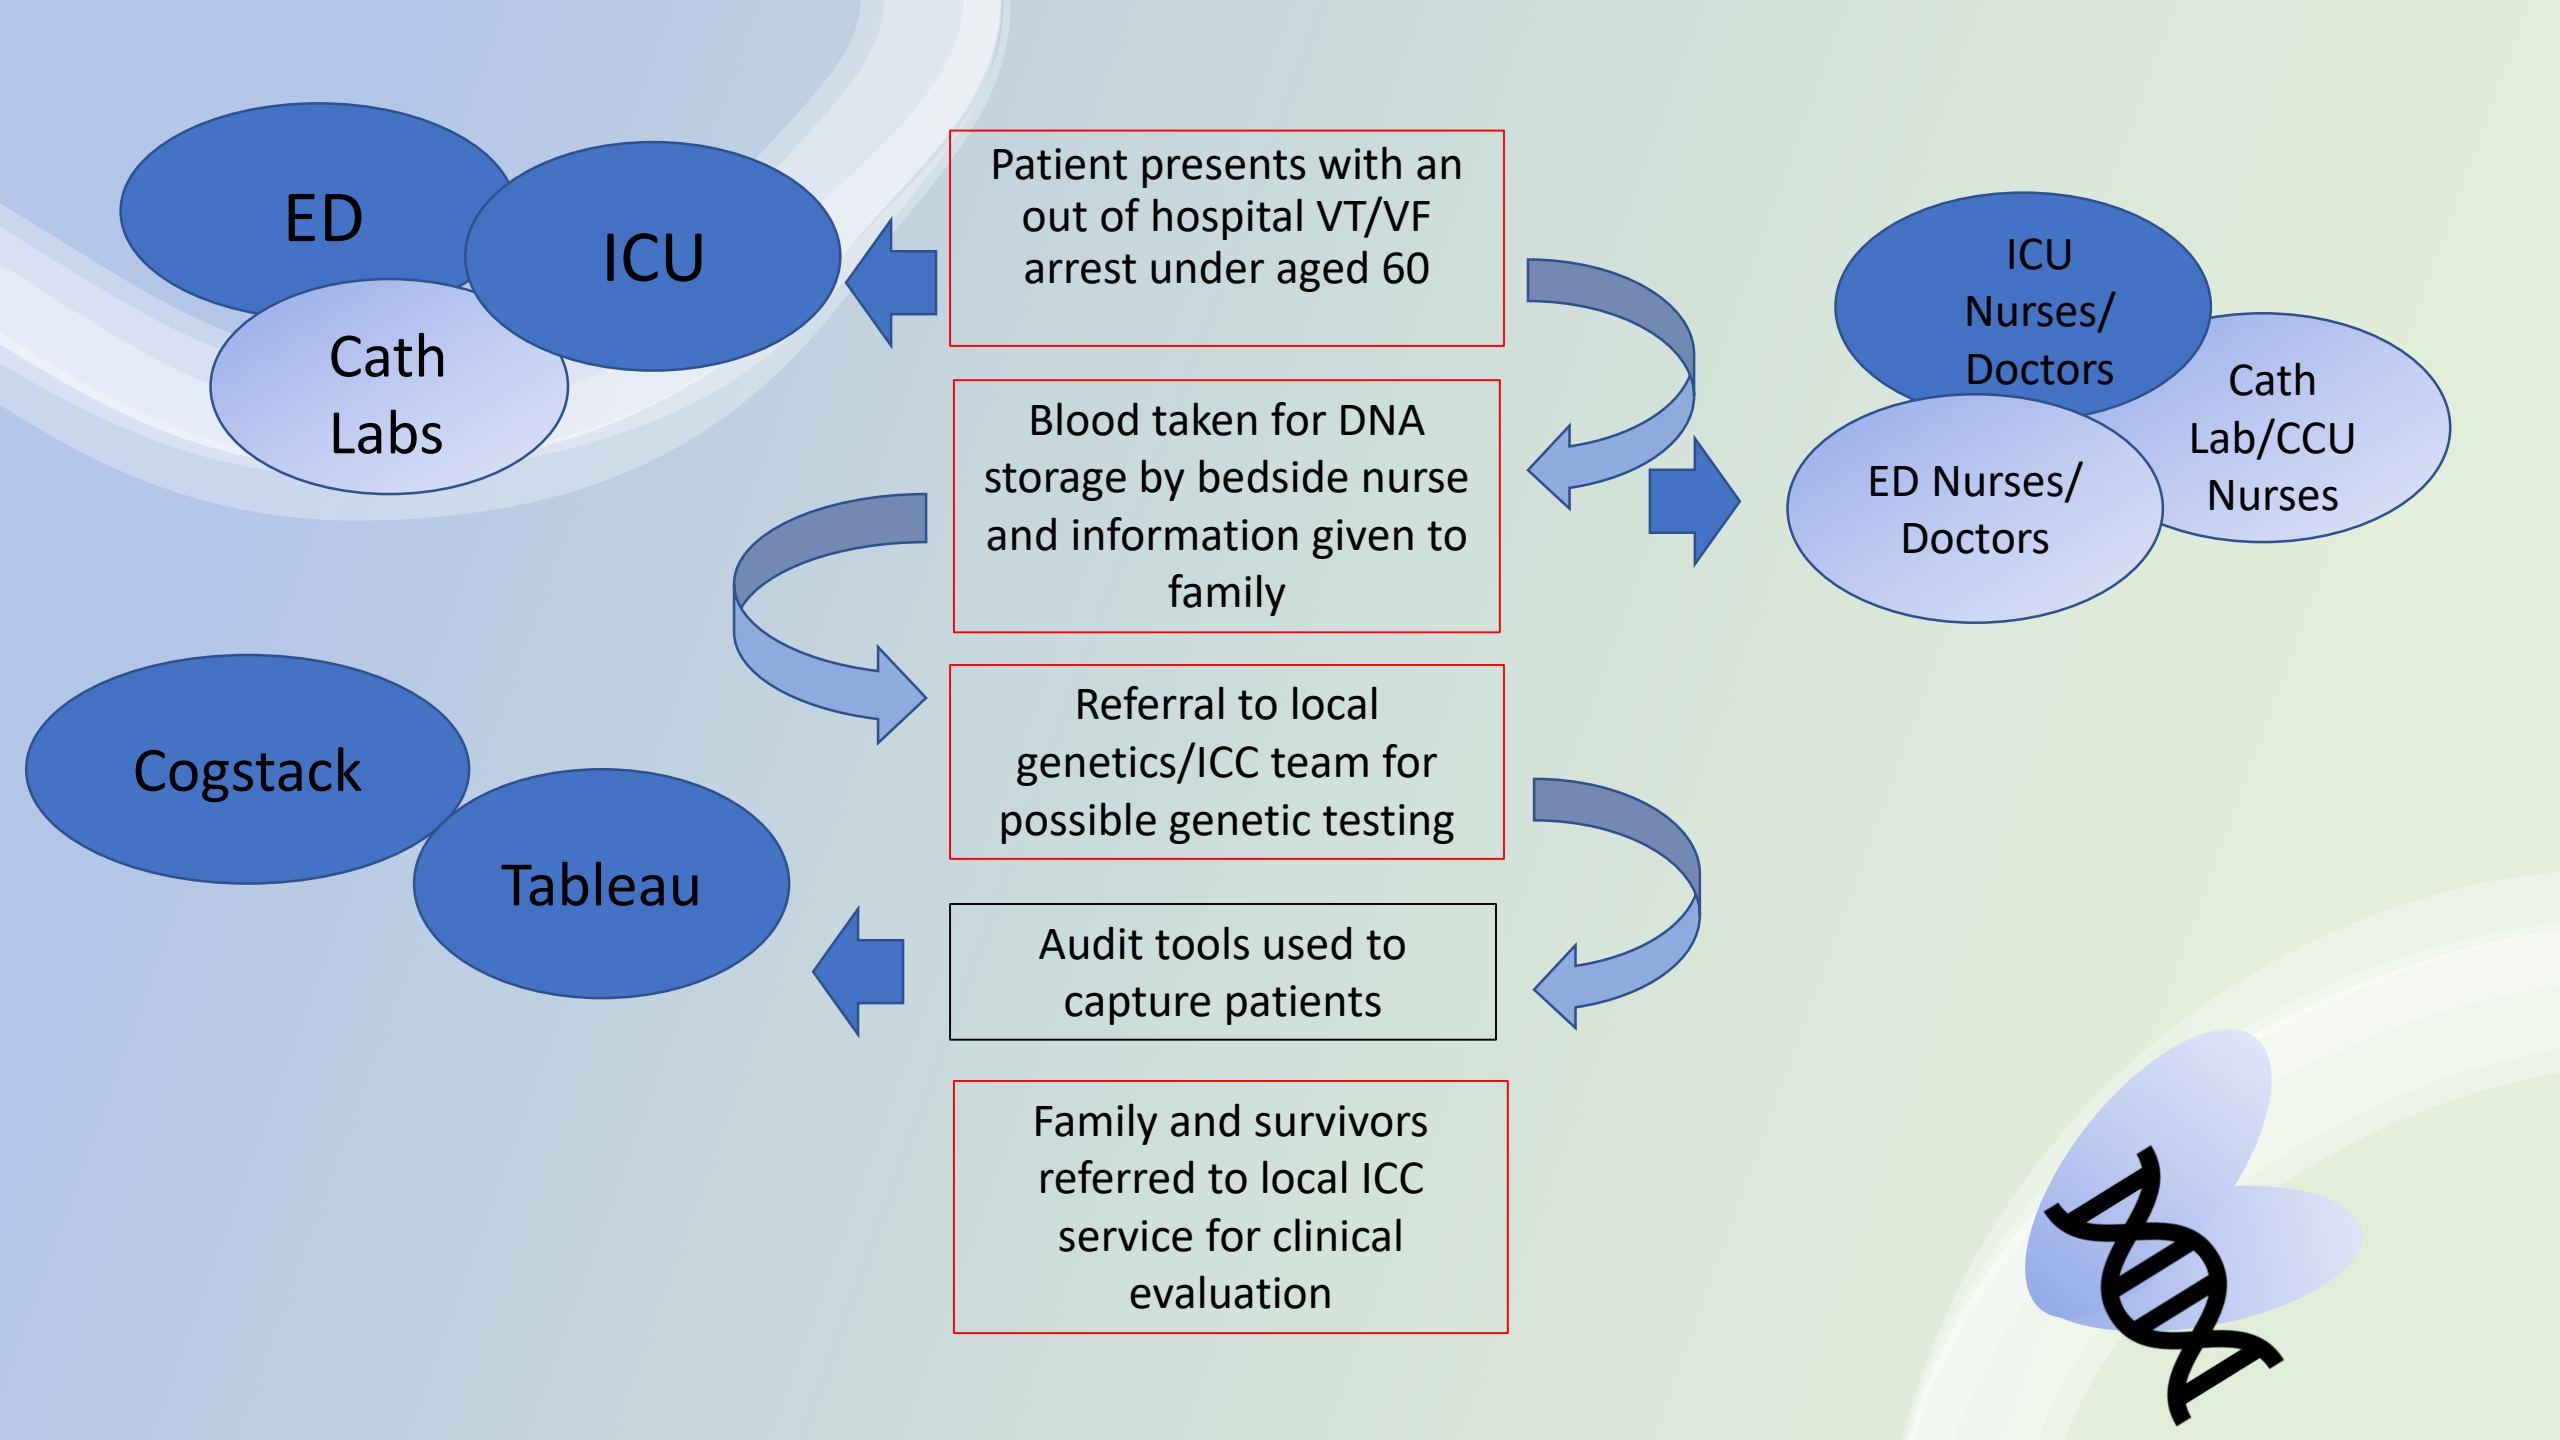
ED

ICU

Cath Labs

Patient presents with an out of hospital VT/VF arrest under aged 60

Blood taken for DNA storage by bedside nurse and information given to family

Referral to local genetics/ICC team for possible genetic testing

Audit tools used to capture patients

Family and survivors referred to local ICC service for clinical evaluation

ICU Nurses/ Doctors

Cath Lab/CCU Nurses

ED Nurses/ Doctors

Cogstack

Tableau